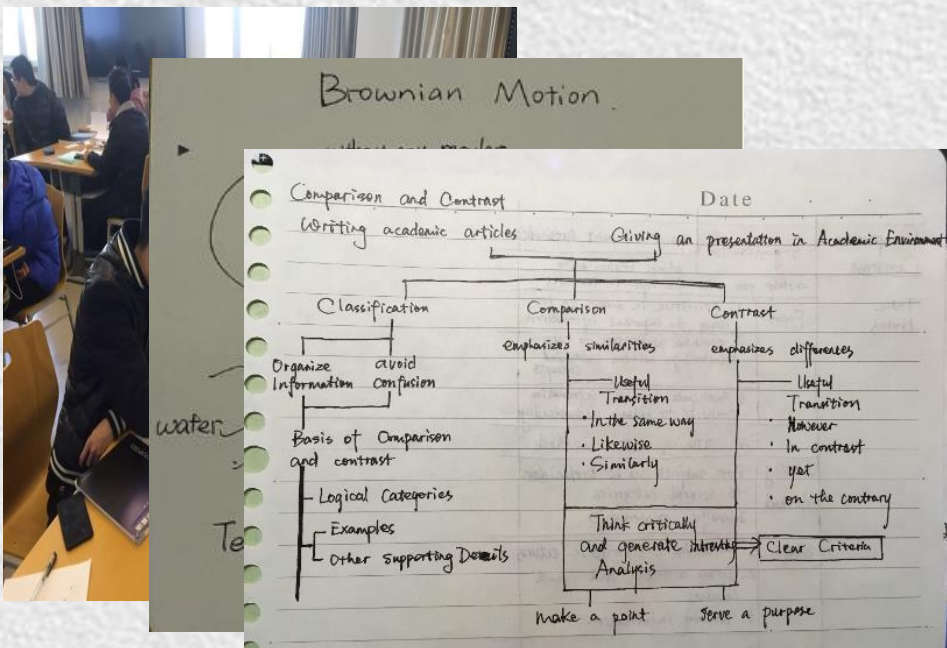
Brownian Motion

water

Te

Comparison and Contrast

Date

Writing academic articles

Giving an presentation in Academic Environment

Classification

Comparison

Contrast

Organize Information

avoid confusion

emphasizes similarities

emphasizes differences

Useful Transition

• In the same way

• Likewise

• Similarly

Useful Transition

• However

• In contrast

• yet

• on the contrary

Basis of Comparison and contrast

Logical Categories

Examples

Other supporting Details

Think critically and generate interesting Analysis

Clear Criteria

make a point

serve a purpose